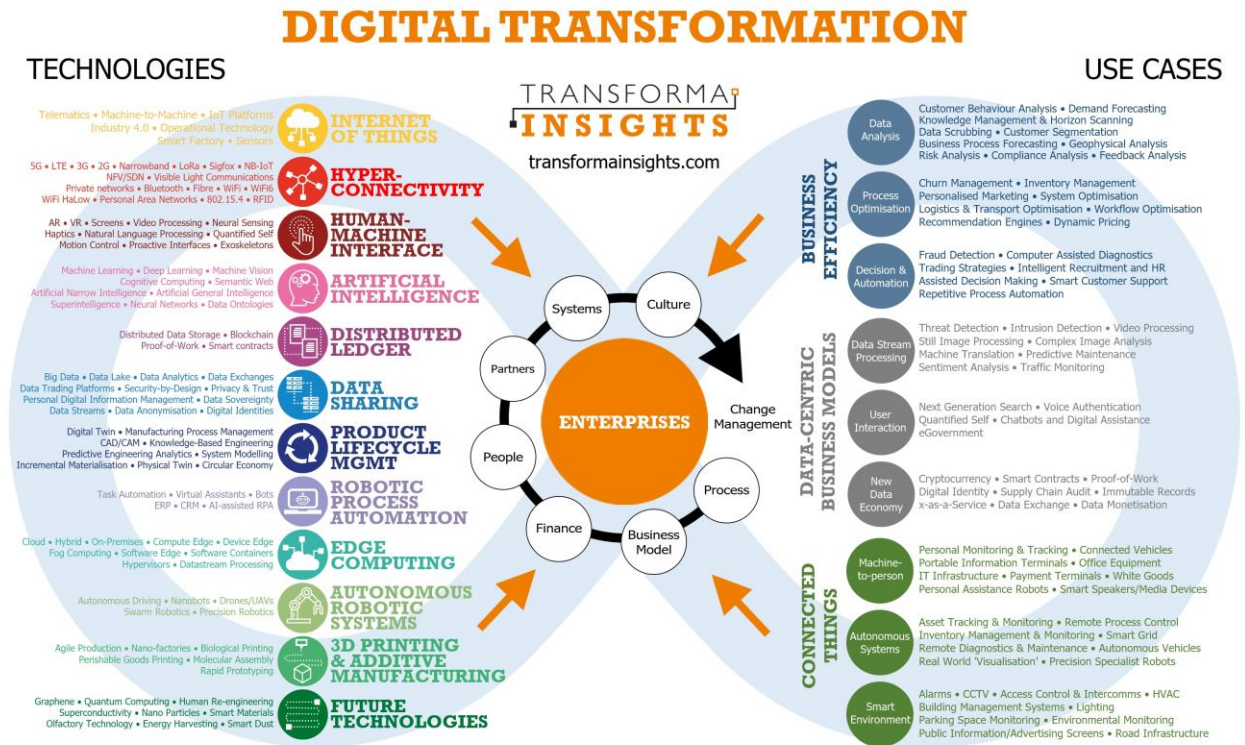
DIGITAL TRANSFORMATION

TECHNOLOGIES

Telematics • Machine-to-Machine • IoT Platforms Industry 4.0 • Operational Technology Smart Factory • Sensors

INTERNET OF THINGS

5G • LTE • 3G • 2G • Narrowband • LoRa • Sigfox • NB-IoT NFV/SDN • Visible Light Communications Private networks • Bluetooth • Fibre • WiFi • WiFi6 WiFi HaLow • Personal Area Networks • 802.15.4 • RFID

HYPER-CONNECTIVITY

AR • VR • Screens • Video Processing • Neural Sensing Haptics • Natural Language Processing • Quantified Self Motion Control • Proactive Interfaces • Exoskeletons

HUMAN-MACHINE INTERFACE

Machine Learning • Deep Learning • Machine Vision Cognitive Computing • Semantic Web Artificial Narrow Intelligence • Artificial General Intelligence Superintelligence • Neural Networks • Data Ontologies

ARTIFICIAL INTELLIGENCE

Distributed Data Storage • Blockchain Proof-of-Work • Smart contracts

DISTRIBUTED LEDGER

Big Data • Data Lake • Data Analytics • Data Exchanges Data Trading Platforms • Security-by-Design • Privacy & Trust Personal Digital Information Management • Data Sovereignty Data Streams • Data Anonymisation • Digital Identities

DATA SHARING

Digital Twin • Manufacturing Process Management CAD/CAM • Knowledge-Based Engineering Predictive Engineering Analytics • System Modelling Incremental Materialisation • Physical Twin • Circular Economy

PRODUCT LIFECYCLE MGMT

Task Automation • Virtual Assistants • Bots ERP • CRM • AI-assisted RPA

ROBOTIC PROCESS AUTOMATION

Cloud • Hybrid • On-Premises • Compute Edge • Device Edge Fog Computing • Software Edge • Software Containers Hypervisors • Datastream Processing

EDGE COMPUTING

Autonomous Driving • Nanobots • Drones/UAVs Swarm Robotics • Precision Robotics

AUTONOMOUS ROBOTIC SYSTEMS

Agile Production • Nano-factories • Biological Printing Perishable Goods Printing • Molecular Assembly Rapid Prototyping

3D PRINTING & ADDITIVE MANUFACTURING

Graphene • Quantum Computing • Human Re-engineering Superconductivity • Nano Particles • Smart Materials Olfactory Technology • Energy Harvesting • Smart Dust

FUTURE TECHNOLOGIES

TRANSFORMA INSIGHTS
transformainsights.com

Systems
Culture
Partners
ENTERPRISES
Change Management
People
Process
Finance
Business Model

USE CASES

BUSINESS EFFICIENCY

Data Analysis
Customer Behaviour Analysis • Demand Forecasting Knowledge Management & Horizon Scanning Data Scrubbing • Customer Segmentation Business Process Forecasting • Geophysical Analysis Risk Analysis • Compliance Analysis • Feedback Analysis

Process Optimisation
Churn Management • Inventory Management Personalised Marketing • System Optimisation Logistics & Transport Optimisation • Workflow Optimisation Recommendation Engines • Dynamic Pricing

Decision & Automation
Fraud Detection • Computer Assisted Diagnostics Trading Strategies • Intelligent Recruitment and HR Assisted Decision Making • Smart Customer Support Repetitive Process Automation

DATA-CENTRIC BUSINESS MODELS

Data Stream Processing
Threat Detection • Intrusion Detection • Video Processing Still Image Processing • Complex Image Analysis Machine Translation • Predictive Maintenance Sentiment Analysis • Traffic Monitoring

User Interaction
Next Generation Search • Voice Authentication Quantified Self • Chatbots and Digital Assistance eGovernment

New Data Economy
Cryptocurrency • Smart Contracts • Proof-of-Work Digital Identity • Supply Chain Audit • Immutable Records x-as-a-Service • Data Exchange • Data Monetisation

CONNECTED THINGS

Machine-to-person
Personal Monitoring & Tracking • Connected Vehicles Portable Information Terminals • Office Equipment IT Infrastructure • Payment Terminals • White Goods Personal Assistance Robots • Smart Speakers/Media Devices

Autonomous Systems
Asset Tracking & Monitoring • Remote Process Control Inventory Management & Monitoring • Smart Grid Remote Diagnostics & Maintenance • Autonomous Vehicles Real World 'Visualisation' • Precision Specialist Robots

Smart Environment
Alarms • CCTV • Access Control & Intercomms • HVAC Building Management Systems • Lighting Parking Space Monitoring • Environmental Monitoring Public Information/Advertising Screens • Road Infrastructure